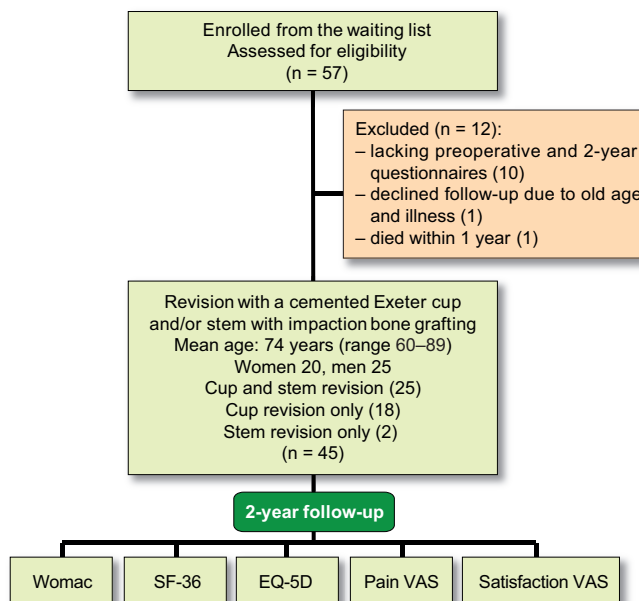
Enrolled from the waiting list
Assessed for eligibility
(n = 57)

Excluded (n = 12):
– lacking preoperative and 2-year questionnaires (10)
– declined follow-up due to old age and illness (1)
– died within 1 year (1)

Revision with a cemented Exeter cup and/or stem with impaction bone grafting
Mean age: 74 years (range 60–89)
Women 20, men 25
Cup and stem revision (25)
Cup revision only (18)
Stem revision only (2)
(n = 45)

2-year follow-up

Womac

SF-36

EQ-5D

Pain VAS

Satisfaction VAS